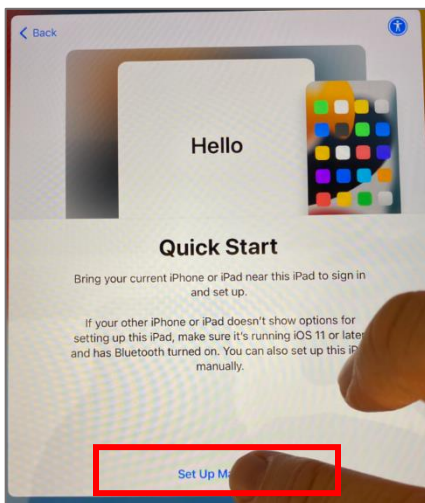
Back

Hello

Quick Start

Bring your current iPhone or iPad near this iPad to sign in and set up.

If your other iPhone or iPad doesn't show options for setting up this iPad, make sure it's running iOS 11 or late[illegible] and has Bluetooth turned on. You can also set up this i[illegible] manually.

Set Up Ma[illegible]